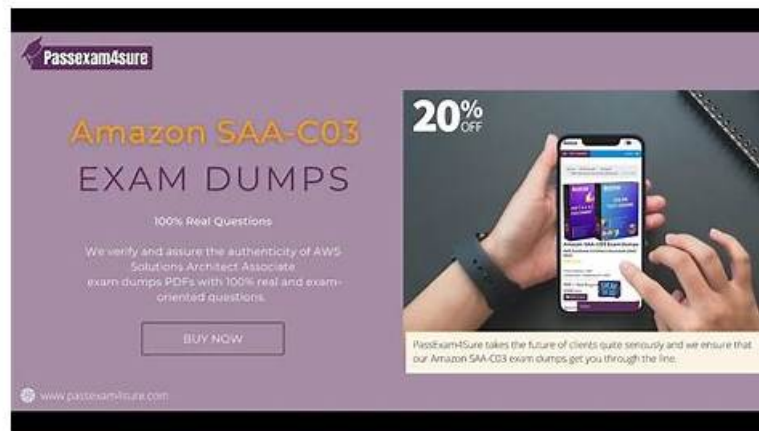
Passexam4sure

Amazon SAA-C03

EXAM DUMPS

100% Real Questions

We verify and assure the authenticity of AWS Solutions Architect Associate exam dumps PDFs with 100% real and exam-oriented questions.

BUY NOW

www.passexam4sure.com

20% OFF

Amazon SAA-C03 Exam Dumps

PassExam4Sure takes the future of clients quite seriously and we ensure that our Amazon SAA-C03 exam dumps get you through the line.